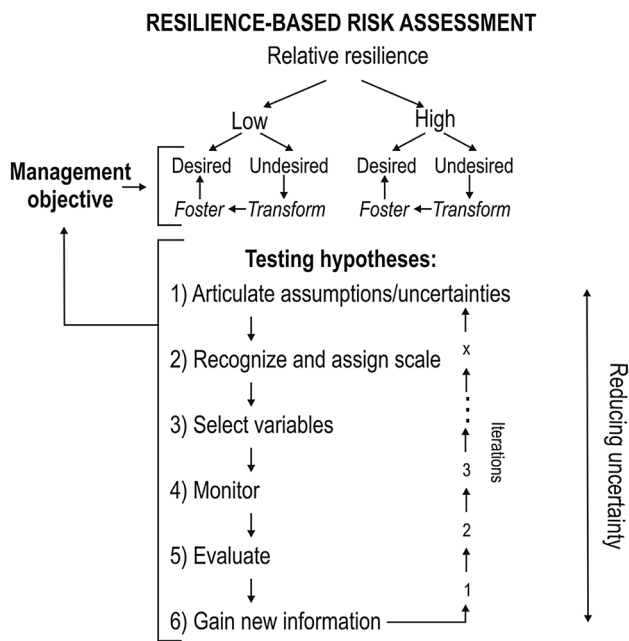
RESILIENCE-BASED RISK ASSESSMENT

Relative resilience

Low

High

Management objective

Desired

Undesired

Foster

Transform

Desired

Undesired

Foster

Transform

Testing hypotheses:

1) Articulate assumptions/uncertainties

2) Recognize and assign scale

3) Select variables

4) Monitor

5) Evaluate

6) Gain new information

x

...

3

2

1

Iterations

Reducing uncertainty